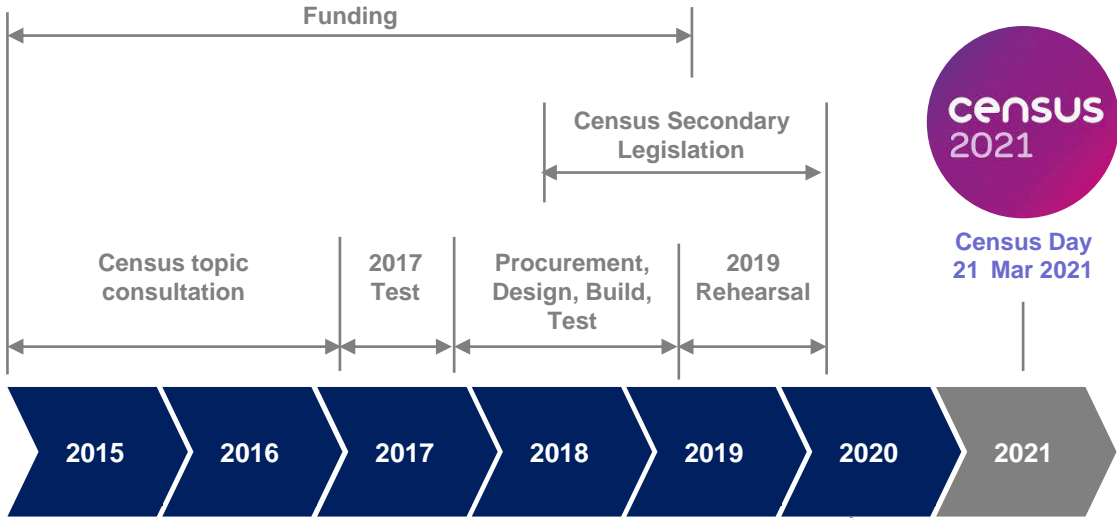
Funding

Census Secondary Legislation

census 2021

Census Day 21 Mar 2021

Census topic consultation

2017 Test

Procurement, Design, Build, Test

2019 Rehearsal

2015

2016

2017

2018

2019

2020

2021